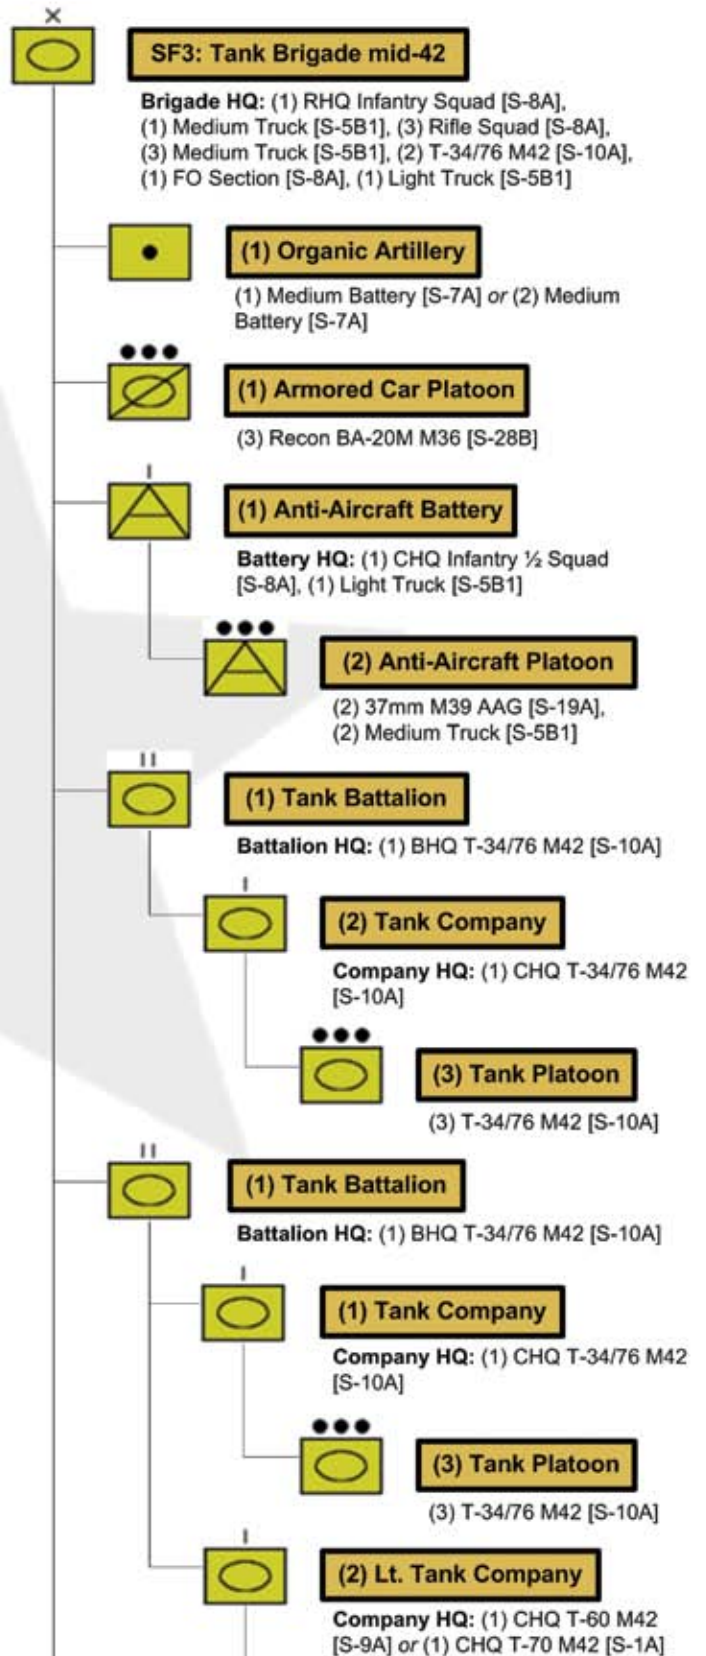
×

SF3: Tank Brigade mid-42

**Brigade HQ:** (1) RHQ Infantry Squad [S-8A], (1) Medium Truck [S-5B1], (3) Rifle Squad [S-8A], (3) Medium Truck [S-5B1], (2) T-34/76 M42 [S-10A], (1) FO Section [S-8A], (1) Light Truck [S-5B1]

(1) Organic Artillery

(1) Medium Battery [S-7A] *or* (2) Medium Battery [S-7A]

●●●

(1) Armored Car Platoon

(3) Recon BA-20M M36 [S-28B]

I

(1) Anti-Aircraft Battery

**Battery HQ:** (1) CHQ Infantry ½ Squad [S-8A], (1) Light Truck [S-5B1]

●●●

(2) Anti-Aircraft Platoon

(2) 37mm M39 AAG [S-19A], (2) Medium Truck [S-5B1]

II

(1) Tank Battalion

**Battalion HQ:** (1) BHQ T-34/76 M42 [S-10A]

I

(2) Tank Company

**Company HQ:** (1) CHQ T-34/76 M42 [S-10A]

●●●

(3) Tank Platoon

(3) T-34/76 M42 [S-10A]

II

(1) Tank Battalion

**Battalion HQ:** (1) BHQ T-34/76 M42 [S-10A]

I

(1) Tank Company

**Company HQ:** (1) CHQ T-34/76 M42 [S-10A]

●●●

(3) Tank Platoon

(3) T-34/76 M42 [S-10A]

I

(2) Lt. Tank Company

**Company HQ:** (1) CHQ T-60 M42 [S-9A] *or* (1) CHQ T-70 M42 [S-1A]